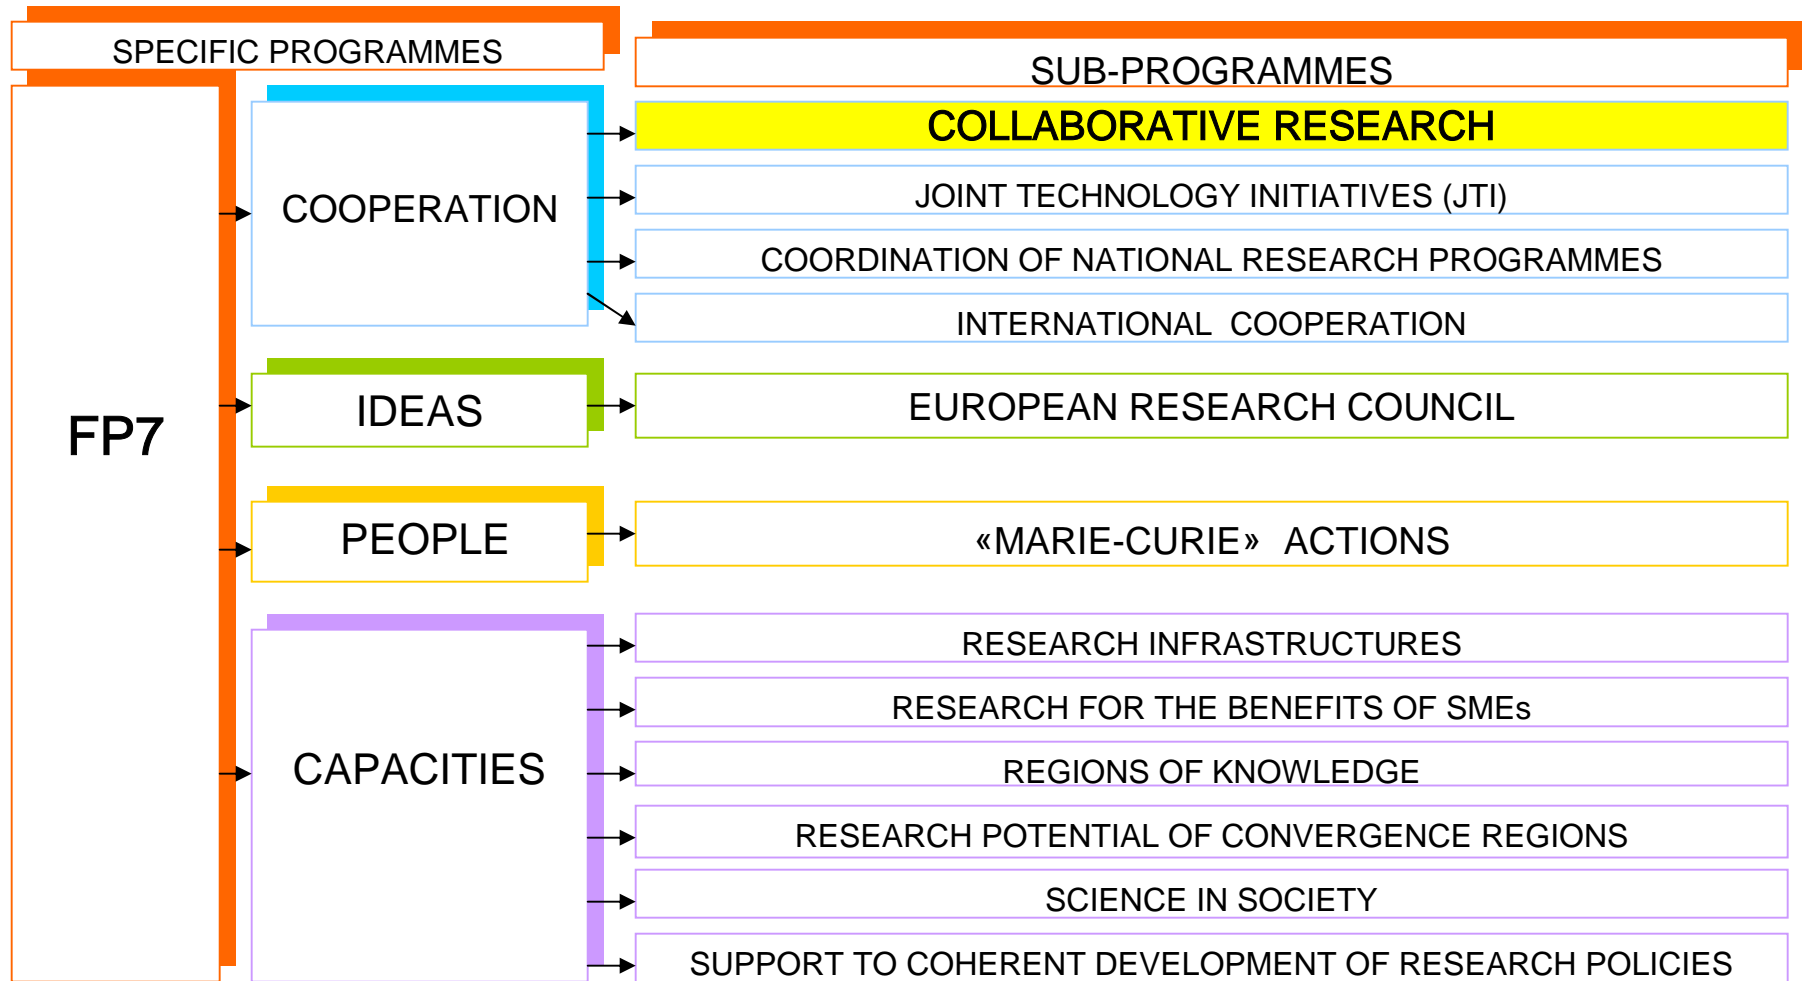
SPECIFIC PROGRAMMES

SUB-PROGRAMMES

FP7

COOPERATION

COLLABORATIVE RESEARCH

JOINT TECHNOLOGY INITIATIVES (JTI)

COORDINATION OF NATIONAL RESEARCH PROGRAMMES

INTERNATIONAL COOPERATION

IDEAS

EUROPEAN RESEARCH COUNCIL

PEOPLE

«MARIE-CURIE» ACTIONS

CAPACITIES

RESEARCH INFRASTRUCTURES

RESEARCH FOR THE BENEFITS OF SMEs

REGIONS OF KNOWLEDGE

RESEARCH POTENTIAL OF CONVERGENCE REGIONS

SCIENCE IN SOCIETY

SUPPORT TO COHERENT DEVELOPMENT OF RESEARCH POLICIES